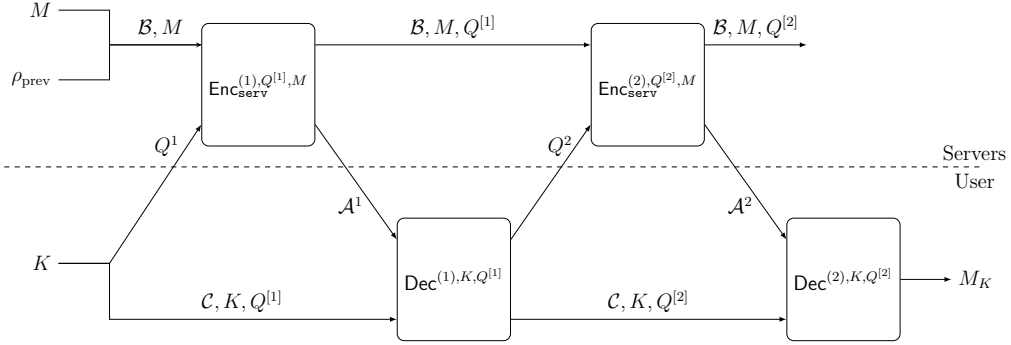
$M$
$\rho_{\text{prev}}$
$\mathcal{B}, M$
$\mathsf{Enc}_{\mathtt{serv}}^{(1),Q^{[1]},M}$
$\mathcal{B}, M, Q^{[1]}$
$\mathsf{Enc}_{\mathtt{serv}}^{(2),Q^{[2]},M}$
$\mathcal{B}, M, Q^{[2]}$
$Q^1$
$Q^2$
Servers
User
$\mathcal{A}^1$
$\mathcal{A}^2$
$K$
$\mathsf{Dec}^{(1),K,Q^{[1]}}$
$\mathsf{Dec}^{(2),K,Q^{[2]}}$
$M_K$
$\mathcal{C}, K, Q^{[1]}$
$\mathcal{C}, K, Q^{[2]}$